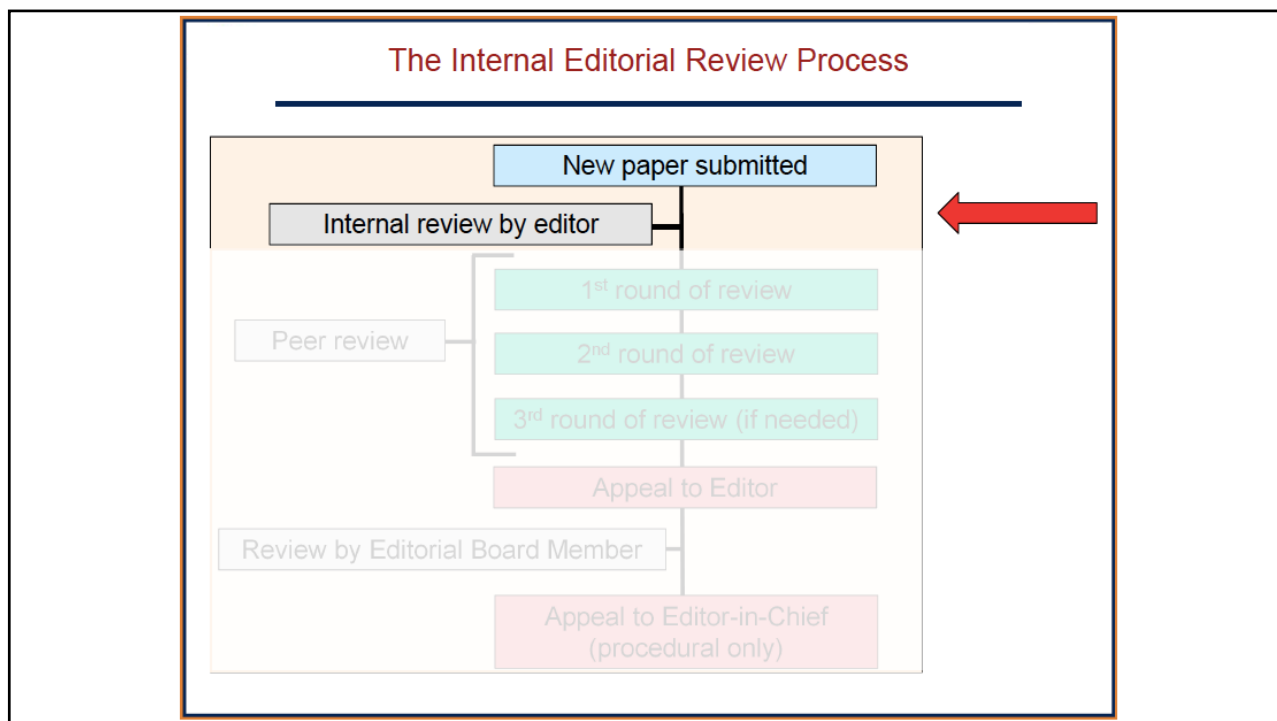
The Internal Editorial Review Process

New paper submitted

Internal review by editor

Peer review

1$^{st}$ round of review

2$^{nd}$ round of review

3$^{rd}$ round of review (if needed)

Appeal to Editor

Review by Editorial Board Member

Appeal to Editor-in-Chief (procedural only)